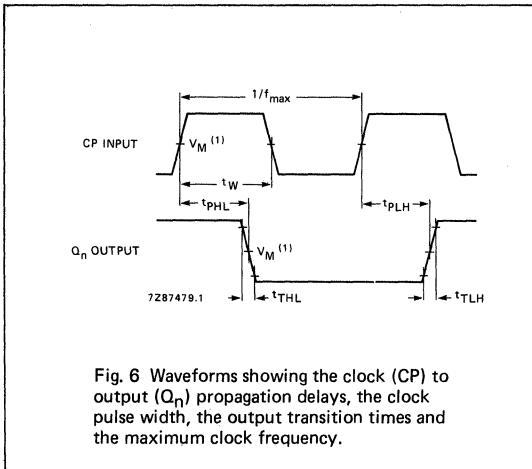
$1/f_{max}$

CP INPUT

$V_M$ $^{(1)}$

$t_W$

$t_{PHL}$

$t_{PLH}$

$Q_n$ OUTPUT

$V_M$ $^{(1)}$

7Z87479.1

$t_{THL}$

$t_{TLH}$

Fig. 6 Waveforms showing the clock (CP) to output ($Q_n$) propagation delays, the clock pulse width, the output transition times and the maximum clock frequency.